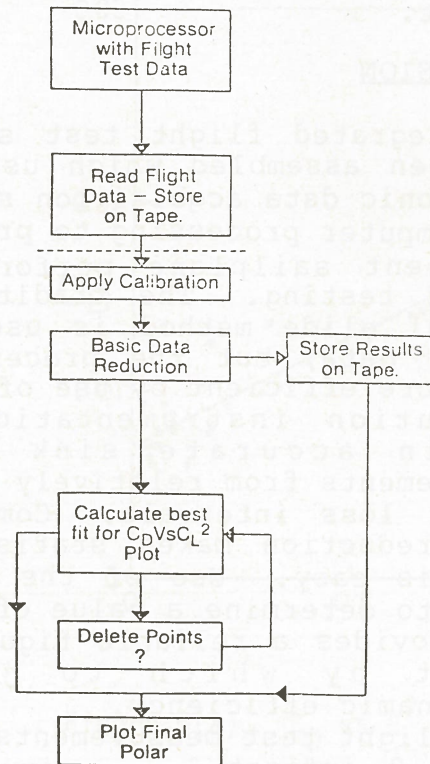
Microprocessor with Flight Test Data

Read Flight Data – Store on Tape.

Apply Calibration

Basic Data Reduction

Store Results on Tape.

Calculate best fit for $C_D$ Vs $C_L{}^2$ Plot

Delete Points ?

Plot Final Polar